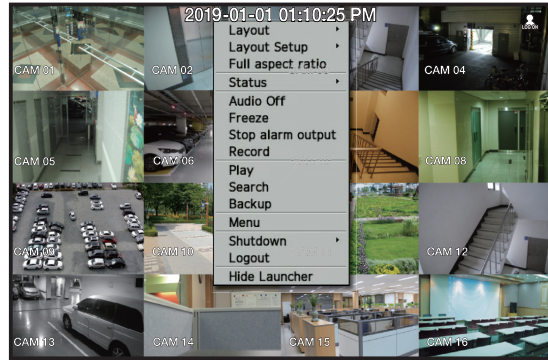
2019-01-01 01:10:25 PM

LOGIN

CAM 01
CAM 02
CAM 04
CAM 05
CAM 06
CAM 08
CAM 09
CAM 10
CAM 12
CAM 13
CAM 14
CAM 15
CAM 16

Layout
Layout Setup
Full aspect ratio
Status
Audio Off
Freeze
Stop alarm output
Record
Play
Search
Backup
Menu
Shutdown
Logout
Hide Launcher